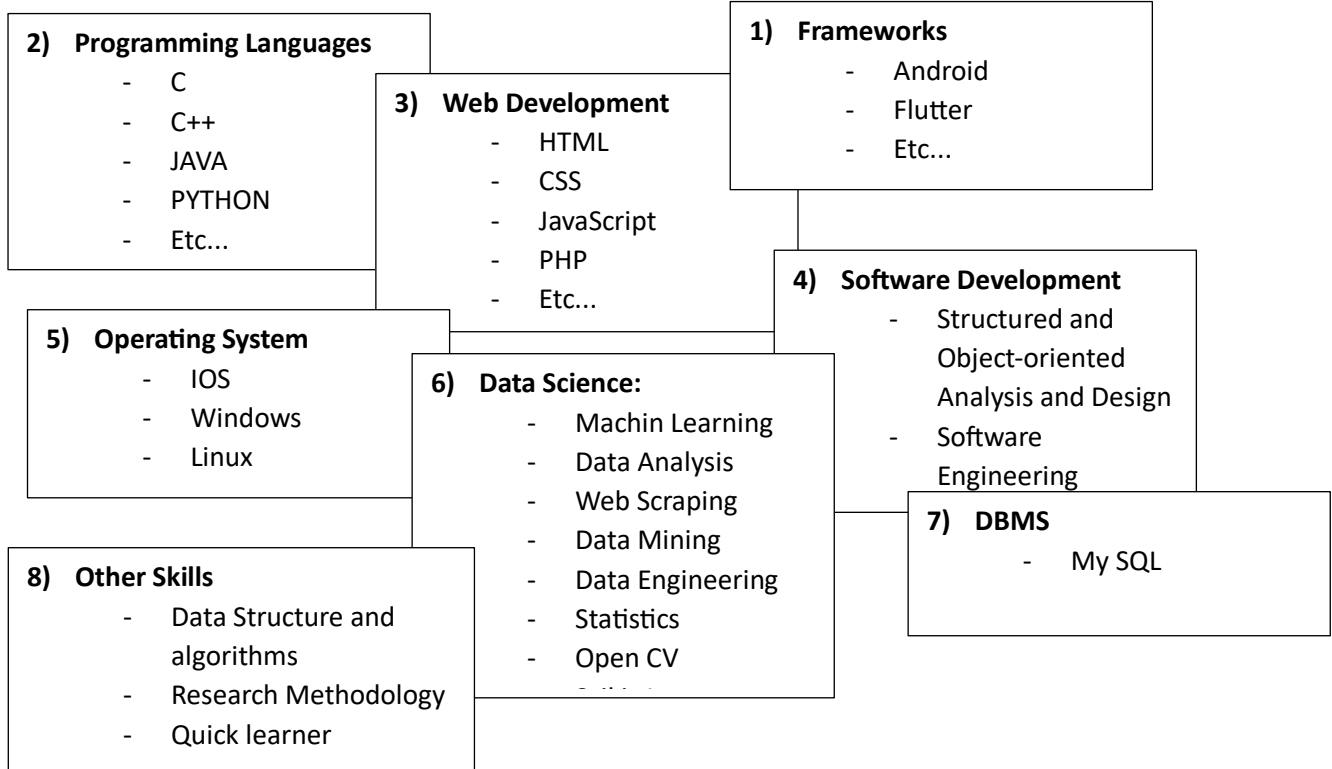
2) Programming Languages
- C
- C++
- JAVA
- PYTHON
- Etc...

3) Web Development
- HTML
- CSS
- JavaScript
- PHP
- Etc...

1) Frameworks
- Android
- Flutter
- Etc...

4) Software Development
- Structured and Object-oriented Analysis and Design
- Software Engineering

5) Operating System
- IOS
- Windows
- Linux

6) Data Science:
- Machin Learning
- Data Analysis
- Web Scraping
- Data Mining
- Data Engineering
- Statistics
- Open CV
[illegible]

7) DBMS
- My SQL

8) Other Skills
- Data Structure and algorithms
- Research Methodology
- Quick learner